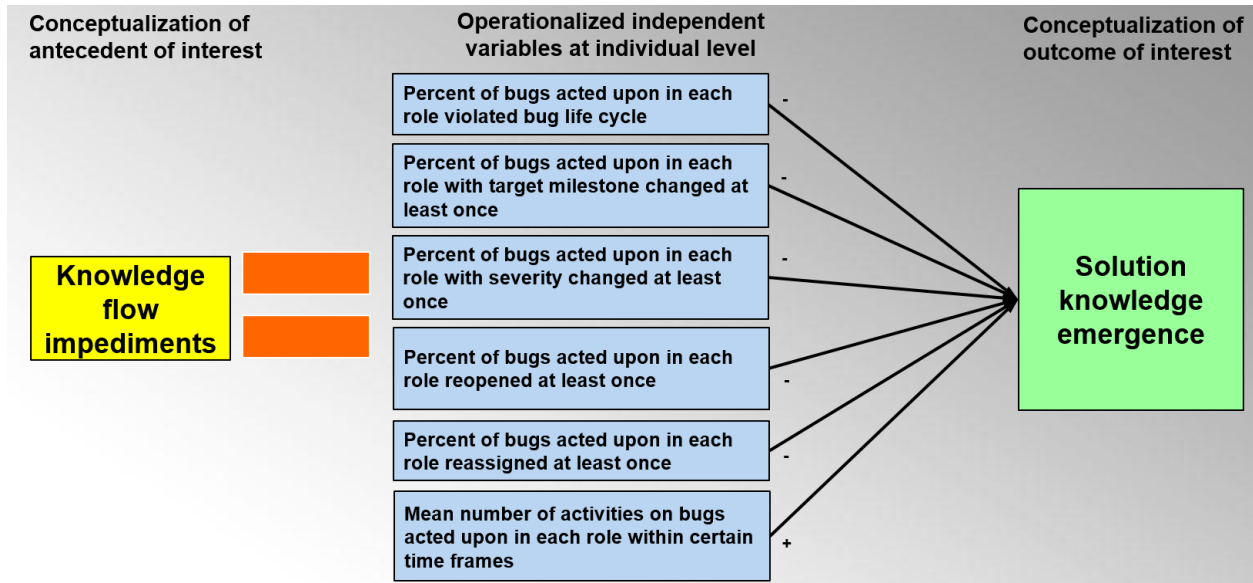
Conceptualization of antecedent of interest

Operationalized independent variables at individual level

Conceptualization of outcome of interest

Knowledge flow impediments

Percent of bugs acted upon in each role violated bug life cycle

-

Percent of bugs acted upon in each role with target milestone changed at least once

-

Percent of bugs acted upon in each role with severity changed at least once

-

Percent of bugs acted upon in each role reopened at least once

-

Percent of bugs acted upon in each role reassigned at least once

-

Mean number of activities on bugs acted upon in each role within certain time frames

+

Solution knowledge emergence